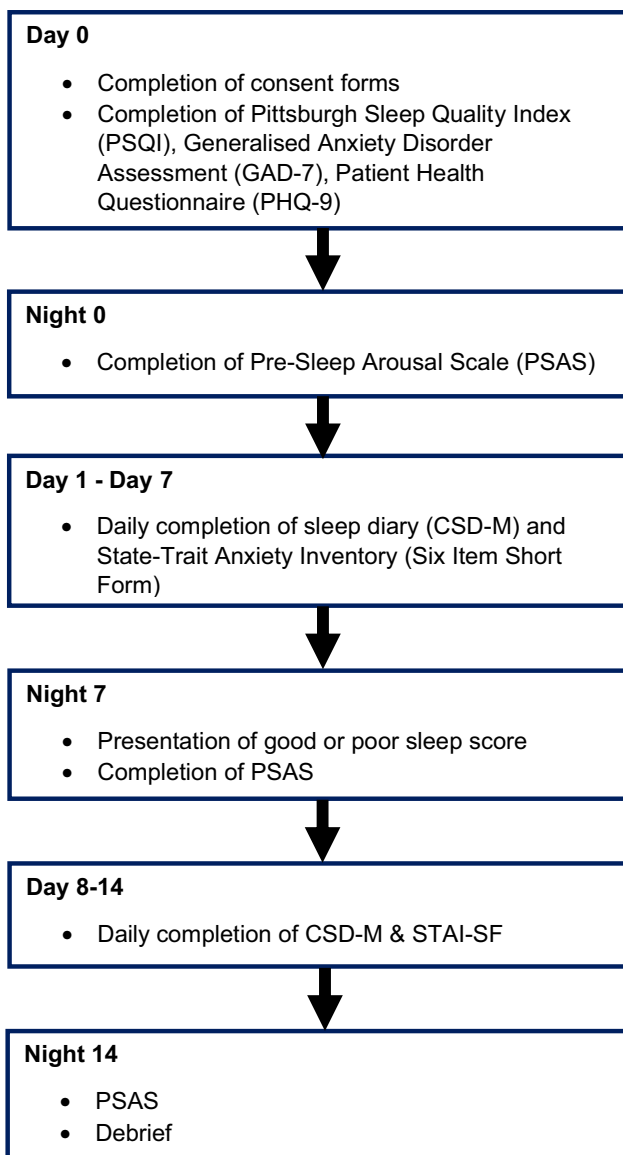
**Day 0**

- Completion of consent forms
- Completion of Pittsburgh Sleep Quality Index (PSQI), Generalised Anxiety Disorder Assessment (GAD-7), Patient Health Questionnaire (PHQ-9)

**Night 0**

- Completion of Pre-Sleep Arousal Scale (PSAS)

**Day 1 - Day 7**

- Daily completion of sleep diary (CSD-M) and State-Trait Anxiety Inventory (Six Item Short Form)

**Night 7**

- Presentation of good or poor sleep score
- Completion of PSAS

**Day 8-14**

- Daily completion of CSD-M & STAI-SF

**Night 14**

- PSAS
- Debrief